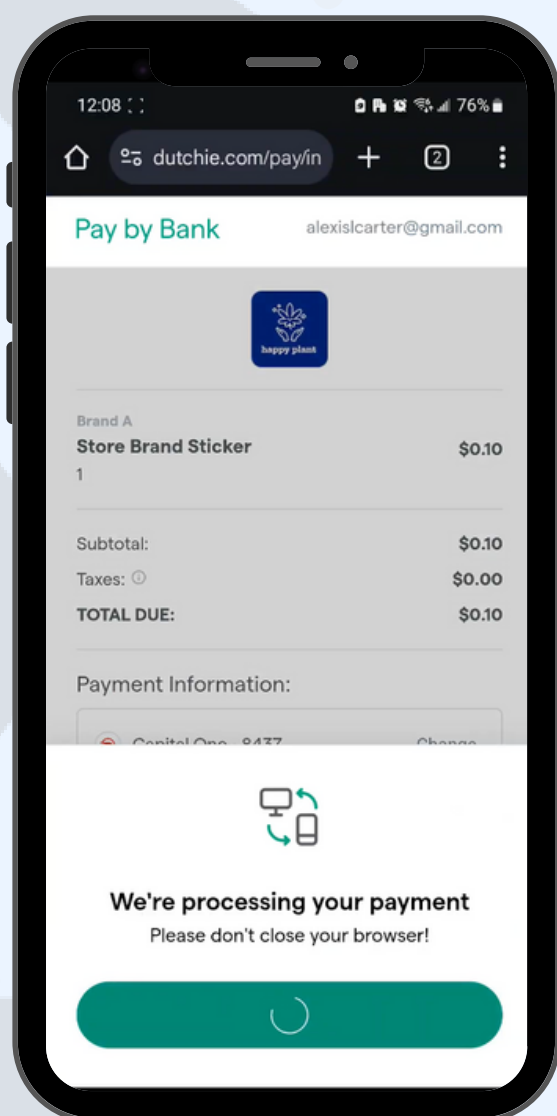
12:08 76%

dutchie.com/pay/in

2

Pay by Bank

alexislcarter@gmail.com

happy plant

Brand A

Store Brand Sticker

$0.10

1

Subtotal:

$0.10

Taxes:

$0.00

TOTAL DUE:

$0.10

Payment Information:

Capital One - 8437

Change

We're processing your payment

Please don't close your browser!